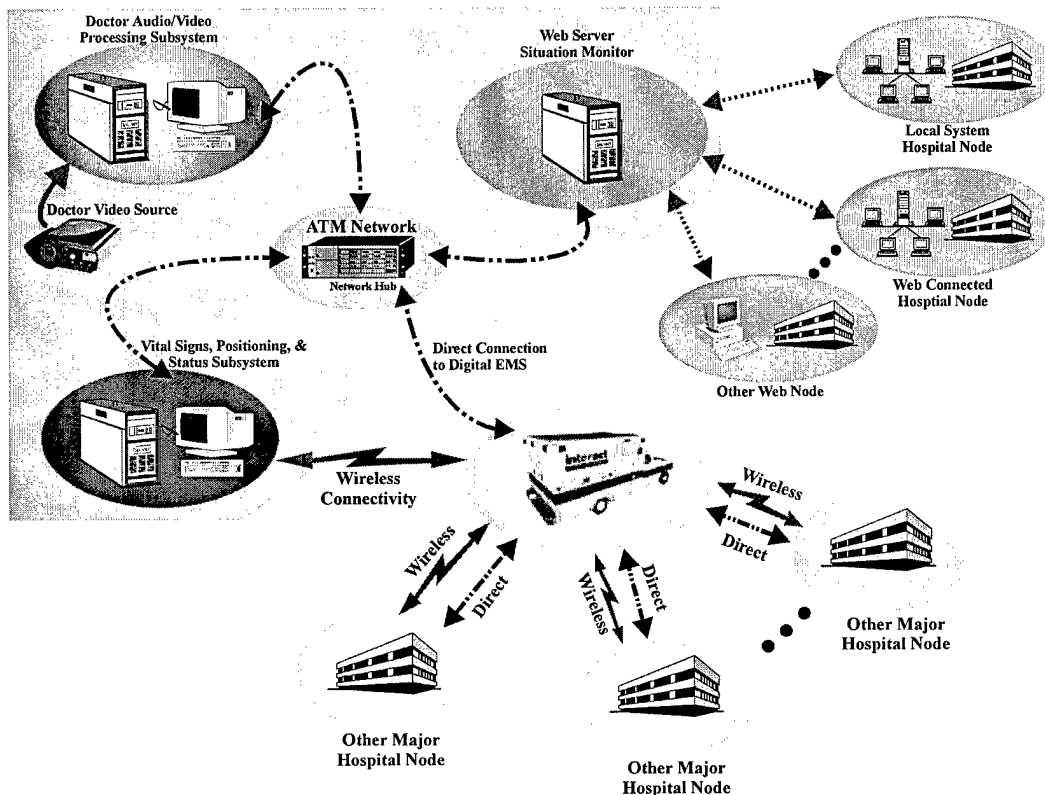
Doctor Audio/Video Processing Subsystem

Web Server Situation Monitor

Local System Hospital Node

Doctor Video Source

ATM Network

Network Hub

Web Connected Hosptial Node

Vital Signs, Positioning, & Status Subsystem

Direct Connection to Digital EMS

Other Web Node

Wireless Connectivity

Interact

Wireless

Direct

Wireless

Direct

Direct

Wireless

Other Major Hospital Node

Other Major Hospital Node

Other Major Hospital Node